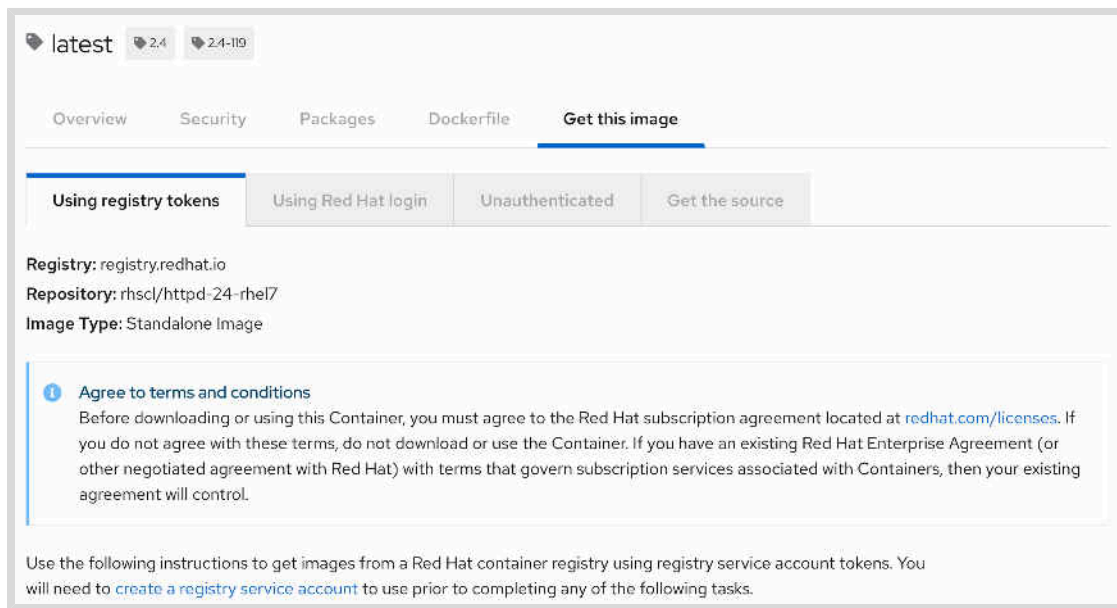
latest 2.4 2.4-119

Overview Security Packages Dockerfile Get this image

Using registry tokens Using Red Hat login Unauthenticated Get the source

Registry: registry.redhat.io
Repository: rhscl/httpd-24-rhel7
Image Type: Standalone Image

Agree to terms and conditions
Before downloading or using this Container, you must agree to the Red Hat subscription agreement located at redhat.com/licenses. If you do not agree with these terms, do not download or use the Container. If you have an existing Red Hat Enterprise Agreement (or other negotiated agreement with Red Hat) with terms that govern subscription services associated with Containers, then your existing agreement will control.

Use the following instructions to get images from a Red Hat container registry using registry service account tokens. You will need to create a registry service account to use prior to completing any of the following tasks.